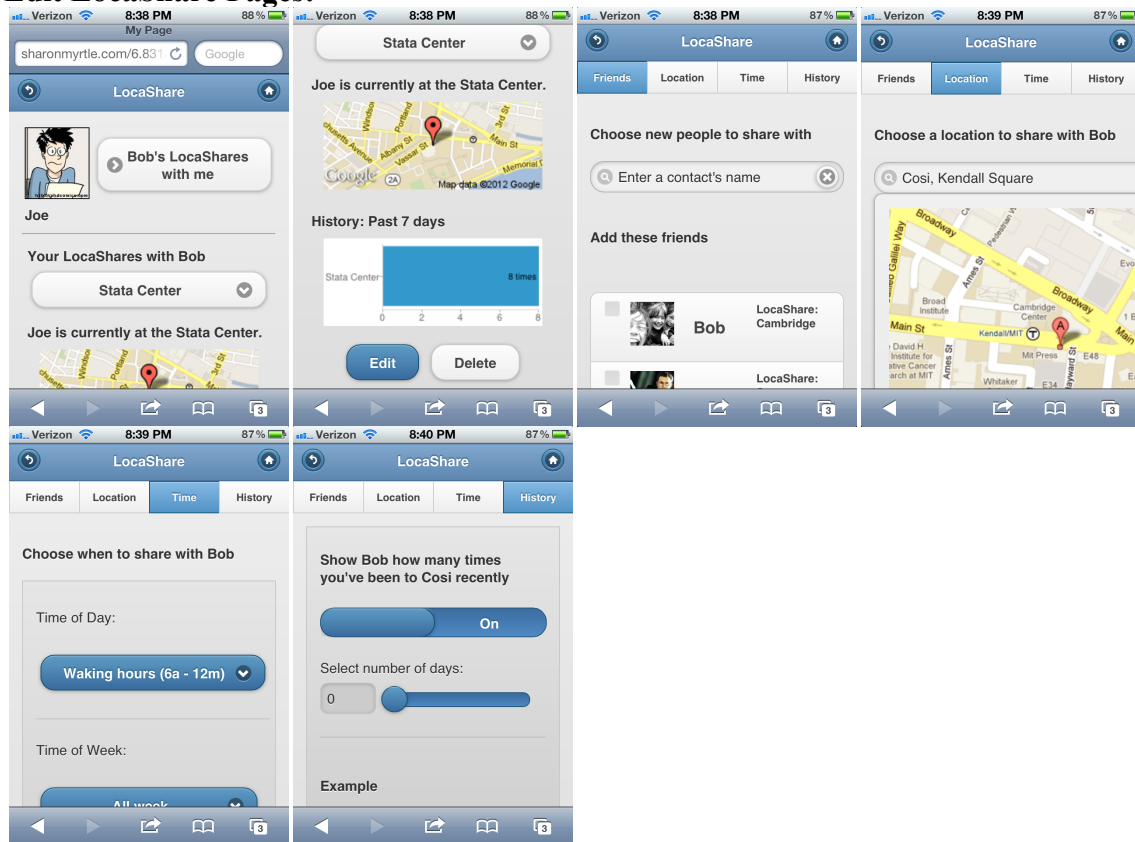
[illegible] LocaShare Pages:

Verizon 8:38 PM 88%
My Page
sharonmyrtle.com/6.831 Google
LocaShare
Bob's LocaShares with me
Joe
Your LocaShares with Bob
Stata Center
Joe is currently at the Stata Center.

Stata Center
Joe is currently at the Stata Center.
Map data ©2012 Google
History: Past 7 days
Stata Center 8 times
0 2 4 6 8
Edit Delete

Verizon 8:38 PM 87%
LocaShare
Friends Location Time History
Choose new people to share with
Enter a contact's name
Add these friends
Bob LocaShare: Cambridge
LocaShare:

Verizon 8:39 PM 87%
LocaShare
Friends Location Time History
Choose a location to share with Bob
Cosi, Kendall Square
Broadway
Ames St
Broad Institute
Cambridge Center
Main St
Kendall/MIT
MIt Press
E48
David H Institute for ative Cancer arch at MIT
Whitaker
E34

Verizon 8:39 PM 87%
LocaShare
Friends Location Time History
Choose when to share with Bob
Time of Day:
Waking hours (6a - 12m)
Time of Week:
All week

Verizon 8:40 PM 87%
LocaShare
Friends Location Time History
Show Bob how many times you've been to Cosi recently
On
Select number of days:
0
Example